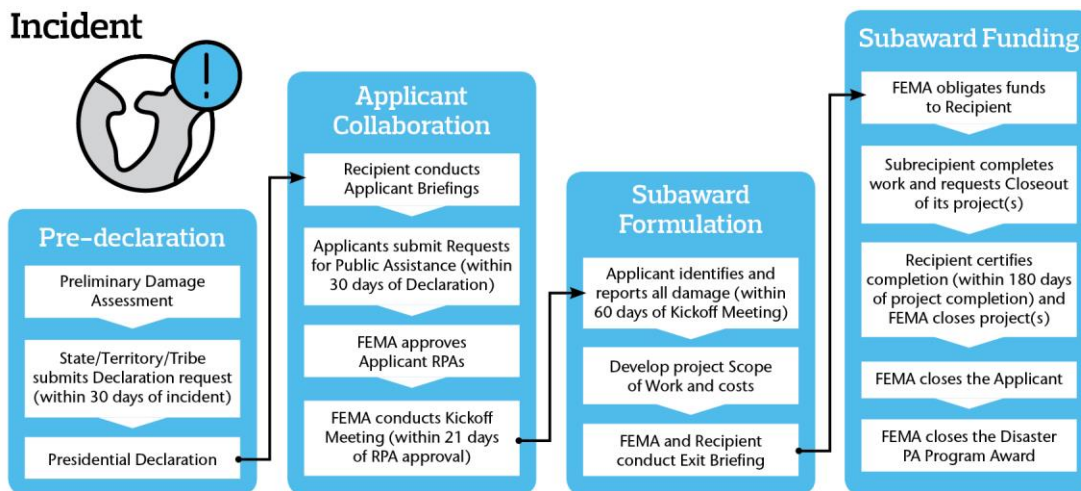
Incident

Pre-declaration

Preliminary Damage Assessment

State/Territory/Tribe submits Declaration request (within 30 days of incident)

Presidential Declaration

Applicant Collaboration

Recipient conducts Applicant Briefings

Applicants submit Requests for Public Assistance (within 30 days of Declaration)

FEMA approves Applicant RPAs

FEMA conducts Kickoff Meeting (within 21 days of RPA approval)

Subaward Formulation

Applicant identifies and reports all damage (within 60 days of Kickoff Meeting)

Develop project Scope of Work and costs

FEMA and Recipient conduct Exit Briefing

Subaward Funding

FEMA obligates funds to Recipient

Subrecipient completes work and requests Closeout of its project(s)

Recipient certifies completion (within 180 days of project completion) and FEMA closes project(s)

FEMA closes the Applicant

FEMA closes the Disaster PA Program Award